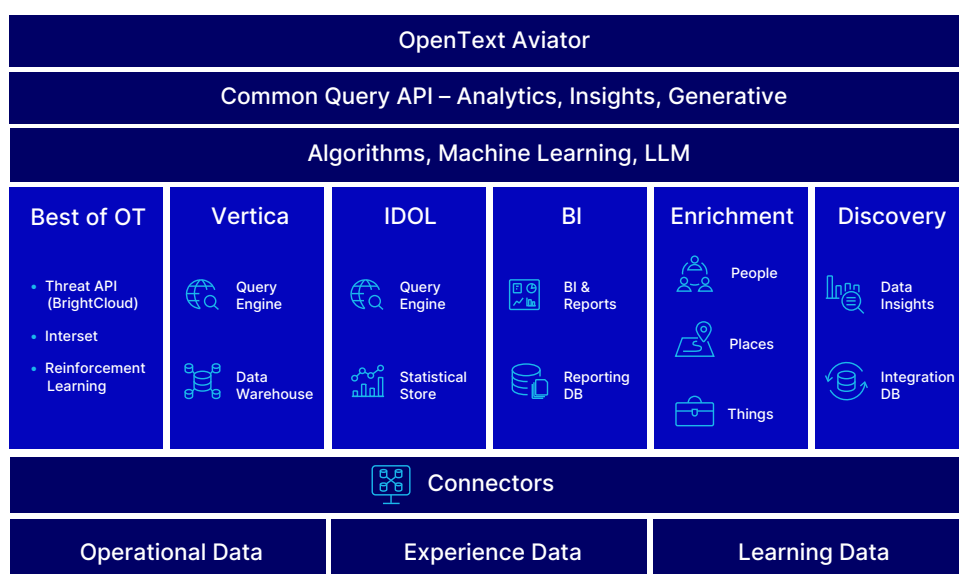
OpenText Aviator

Common Query API – Analytics, Insights, Generative

Algorithms, Machine Learning, LLM

Best of OT

- Threat API (BrightCloud)
- Interset
- Reinforcement Learning

Vertica

Query Engine

Data Warehouse

IDOL

Query Engine

Statistical Store

BI

BI & Reports

Reporting DB

Enrichment

People

Places

Things

Discovery

Data Insights

Integration DB

Connectors

Operational Data

Experience Data

Learning Data